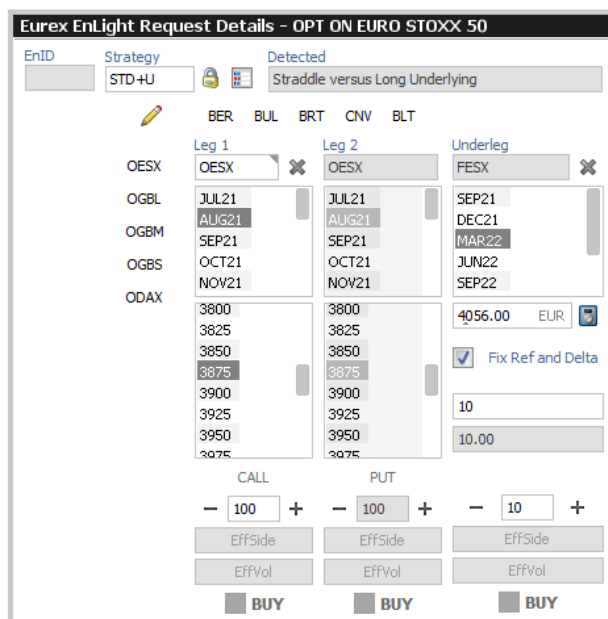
Eurex EnLight Request Details - OPT ON EURO STOXX 50

EnID

Strategy
STD+U

Detected
Straddle versus Long Underlying

BER BUL BRT CNV BLT

OESX
OGBL
OGBM
OGBS
ODAX

Leg 1
OESX
JUL21
AUG21
SEP21
OCT21
NOV21
3800
3825
3850
3875
3900
3925
3950
3975

Leg 2
OESX
JUL21
AUG21
SEP21
OCT21
NOV21
3800
3825
3850
3875
3900
3925
3950
3975

Underleg
FESX
SEP21
DEC21
MAR22
JUN22
SEP22
4056.00 EUR
Fix Ref and Delta
10
10.00

CALL
− 100 +
EffSide
EffVol
BUY

PUT
− 100 +
EffSide
EffVol
BUY

− 10 +
EffSide
EffVol
BUY